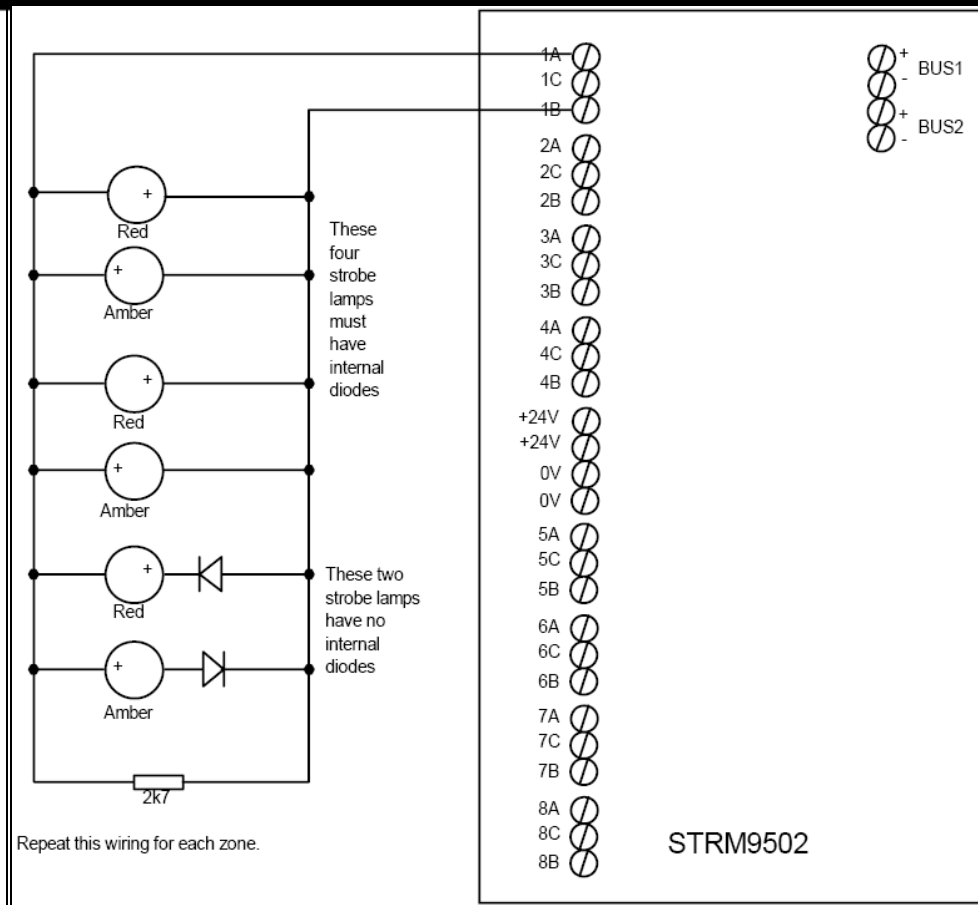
1A
1C
1B
+
-
BUS1
+
-
BUS2
+
Red
+
Amber
These four strobe lamps must have internal diodes
+
Red
+
Amber
+
Red
These two strobe lamps have no internal diodes
+
Amber
2k7
Repeat this wiring for each zone.
2A
2C
2B
3A
3C
3B
4A
4C
4B
+24V
+24V
0V
0V
5A
5C
5B
6A
6C
6B
7A
7C
7B
8A
8C
8B
STRM9502